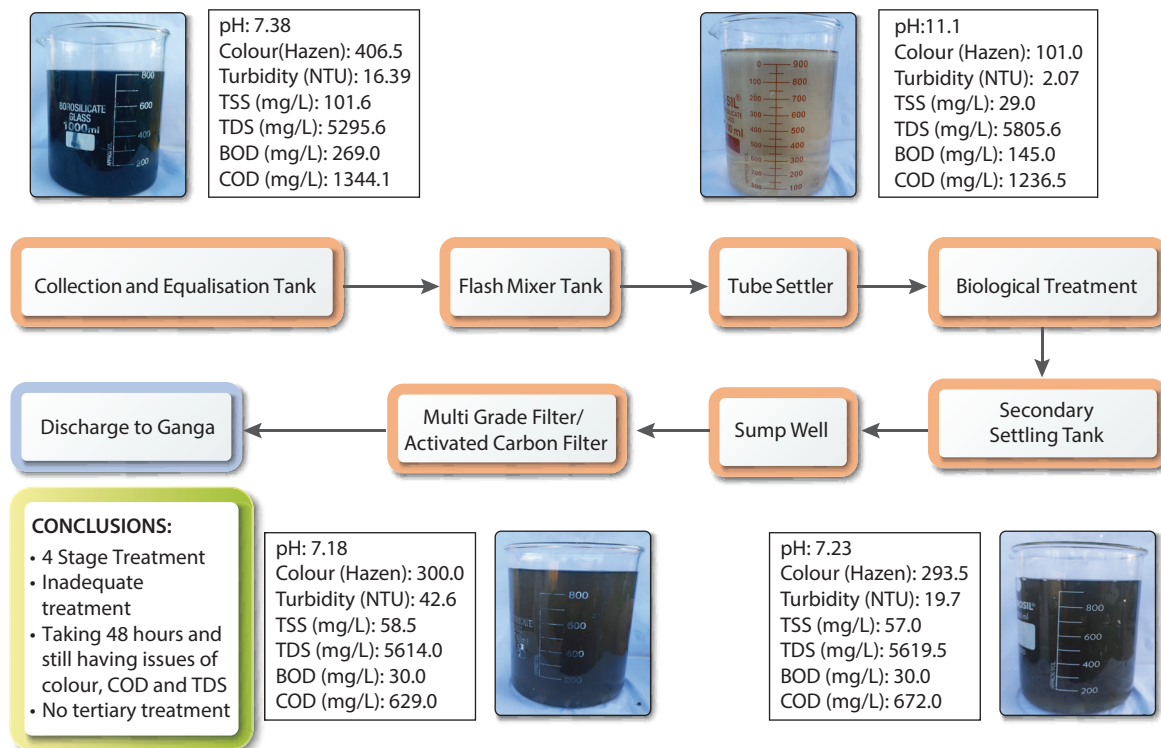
BOROSILICATE GLASS 1000ml
800
600
400
200

pH: 7.38
Colour(Hazen): 406.5
Turbidity (NTU): 16.39
TSS (mg/L): 101.6
TDS (mg/L): 5295.6
BOD (mg/L): 269.0
COD (mg/L): 1344.1

SIL
900
800
700
600
500
400
300
200
100

pH:11.1
Colour (Hazen): 101.0
Turbidity (NTU): 2.07
TSS (mg/L): 29.0
TDS (mg/L): 5805.6
BOD (mg/L): 145.0
COD (mg/L): 1236.5

Collection and Equalisation Tank

Flash Mixer Tank

Tube Settler

Biological Treatment

Secondary Settling Tank

Sump Well

Multi Grade Filter/ Activated Carbon Filter

Discharge to Ganga

CONCLUSIONS:
• 4 Stage Treatment
• Inadequate treatment
• Taking 48 hours and still having issues of colour, COD and TDS
• No tertiary treatment

pH: 7.18
Colour (Hazen): 300.0
Turbidity (NTU): 42.6
TSS (mg/L): 58.5
TDS (mg/L): 5614.0
BOD (mg/L): 30.0
COD (mg/L): 629.0

800
600
400
200

pH: 7.23
Colour (Hazen): 293.5
Turbidity (NTU): 19.7
TSS (mg/L): 57.0
TDS (mg/L): 5619.5
BOD (mg/L): 30.0
COD (mg/L): 672.0

ROSIL
800
600
400
200